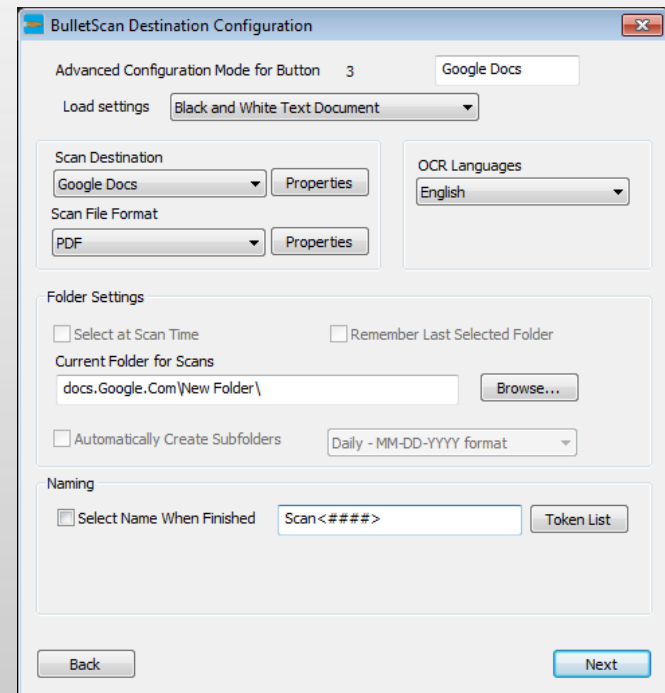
BulletScan Destination Configuration

Advanced Configuration Mode for Button 3

Google Docs

Load settings

Black and White Text Document

Scan Destination

Google Docs

Properties

Scan File Format

PDF

Properties

OCR Languages

English

Folder Settings

Select at Scan Time

Remember Last Selected Folder

Current Folder for Scans

docs.Google.Com\New Folder\

Browse...

Automatically Create Subfolders

Daily - MM-DD-YYYY format

Naming

Select Name When Finished

Scan<####>

Token List

Back

Next